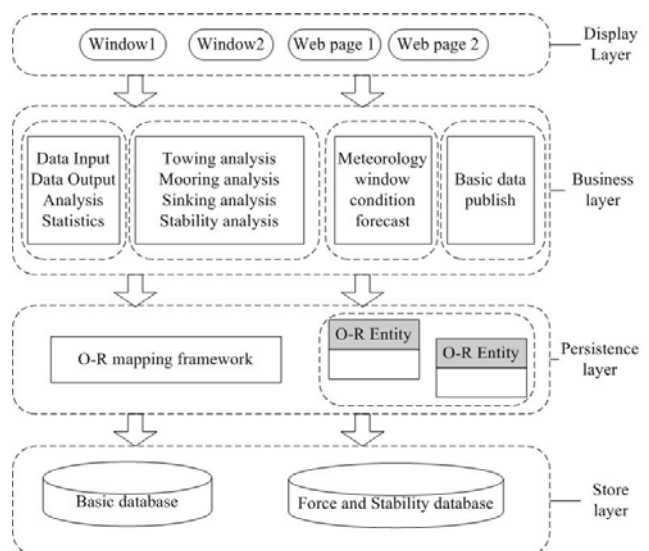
Window1

Window2

Web page 1

Web page 2

Display Layer

Data Input
Data Output
Analysis
Statistics

Towing analysis
Mooring analysis
Sinking analysis
Stability analysis

Meteorology window condition forecast

Basic data publish

Business layer

O-R mapping framework

O-R Entity

O-R Entity

Persistence layer

Basic database

Force and Stability database

Store layer